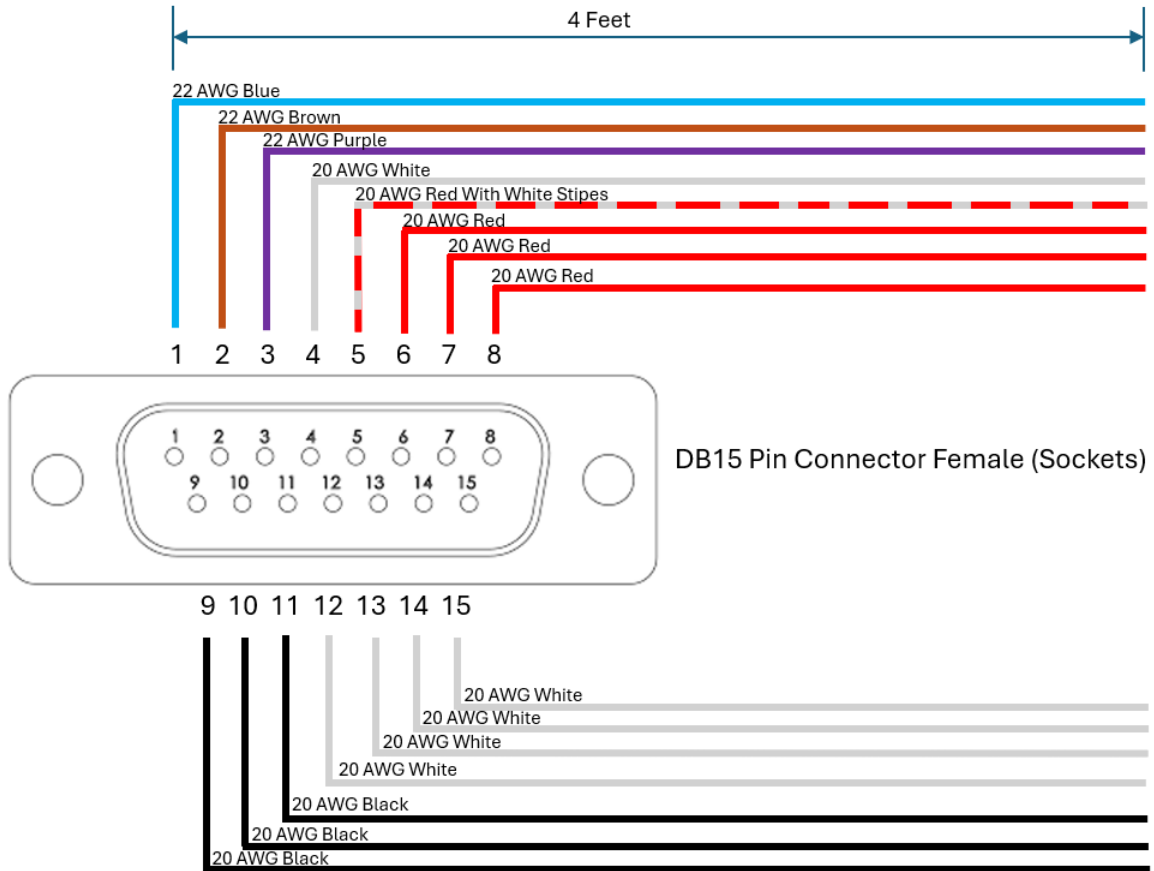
4 Feet

22 AWG Blue
22 AWG Brown
22 AWG Purple
20 AWG White
20 AWG Red With White Stipes
20 AWG Red
20 AWG Red
20 AWG Red

1 2 3 4 5 6 7 8

1 2 3 4 5 6 7 8
9 10 11 12 13 14 15

DB15 Pin Connector Female (Sockets)

9 10 11 12 13 14 15

20 AWG White
20 AWG White
20 AWG White
20 AWG White
20 AWG Black
20 AWG Black
20 AWG Black